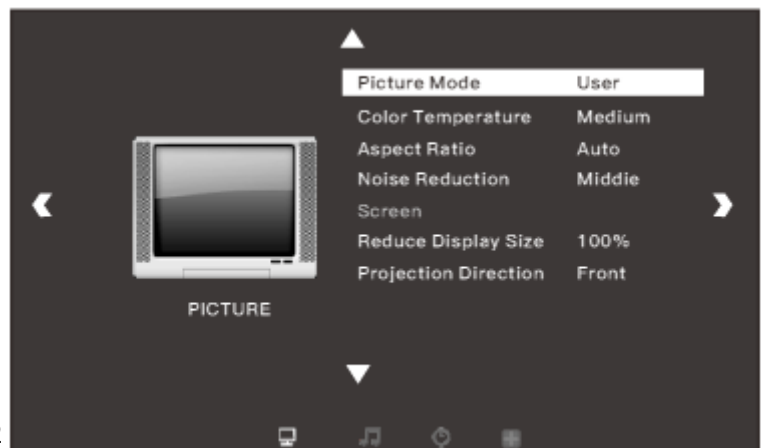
PICTURE

| Picture Mode | User |
|---|---|
| Color Temperature | Medium |
| Aspect Ratio | Auto |
| Noise Reduction | Middle |
| Screen | |
| Reduce Display Size | 100% |
| Projection Direction | Front |